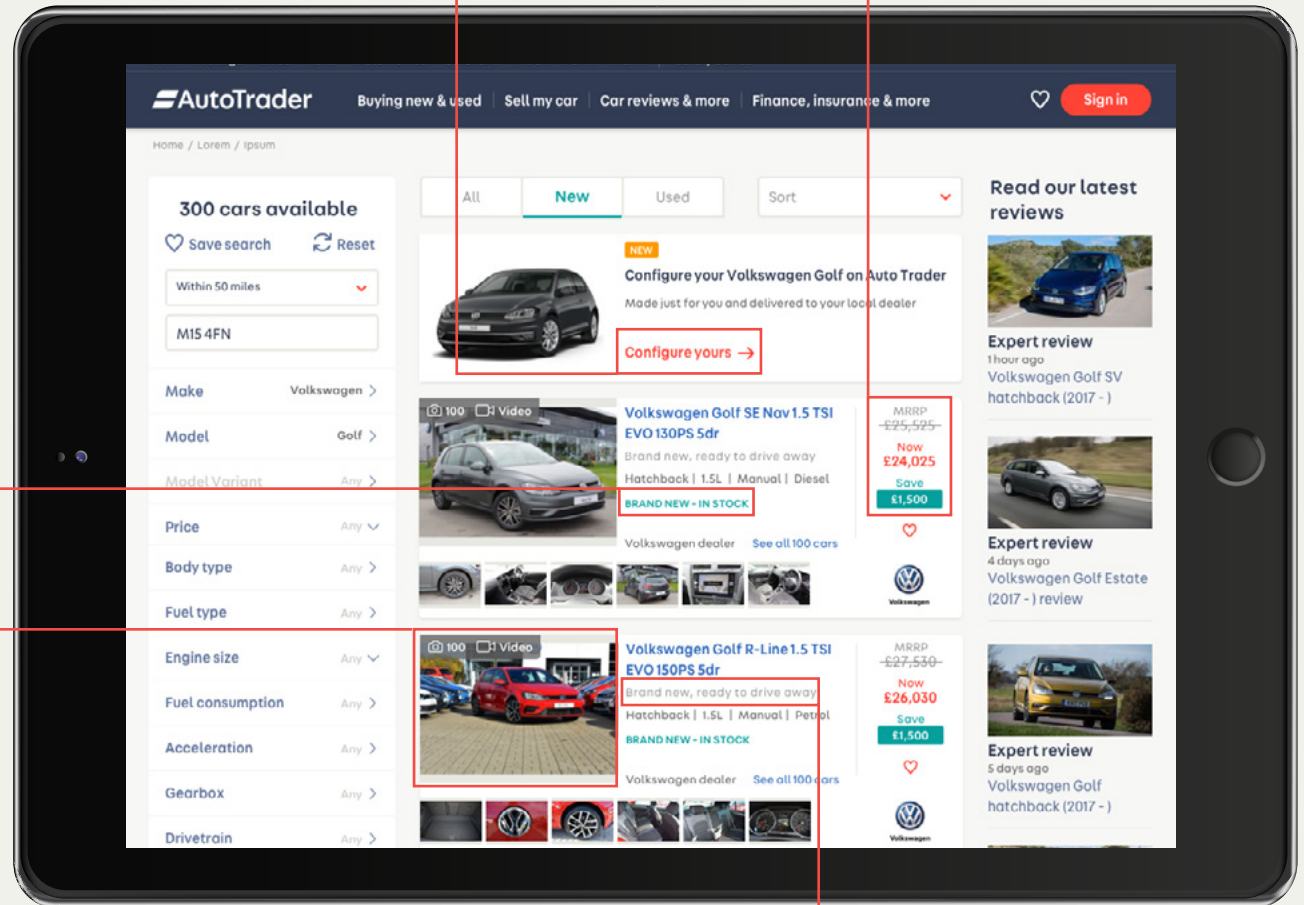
AutoTrader

Buying new & used | Sell my car | Car reviews & more | Finance, insurance & more

Sign in

Home / Lorem / Ipsum

300 cars available

Save search

Reset

Within 50 miles

M15 4FN

Make Volkswagen

Model Golf

Model Variant Any

Price Any

Body type Any

Fuel type Any

Engine size Any

Fuel consumption Any

Acceleration Any

Gearbox Any

Drivetrain Any

All | New | Used

Sort

NEW

Configure your Volkswagen Golf on Auto Trader

Made just for you and delivered to your local dealer

Configure yours →

100 Video

Volkswagen Golf SE Nav 1.5 TSI EVO 130PS 5dr

Brand new, ready to drive away

Hatchback | 1.5L | Manual | Diesel

BRAND NEW - IN STOCK

Volkswagen dealer See all 100 cars

MRRP
~~£25,525~~
Now
£24,025
Save
£1,500

Volkswagen

100 1 Video

Volkswagen Golf R-Line 1.5 TSI EVO 150PS 5dr

Brand new, ready to drive away

Hatchback | 1.5L | Manual | Petrol

BRAND NEW - IN STOCK

Volkswagen dealer See all 100 cars

MRRP
~~£27,530~~
Now
£26,030
Save
£1,500

Volkswagen

Read our latest reviews

Expert review
1 hour ago
Volkswagen Golf SV hatchback (2017 - )

Expert review
4 days ago
Volkswagen Golf Estate (2017 - ) review

Expert review
5 days ago
Volkswagen Golf hatchback (2017 - )